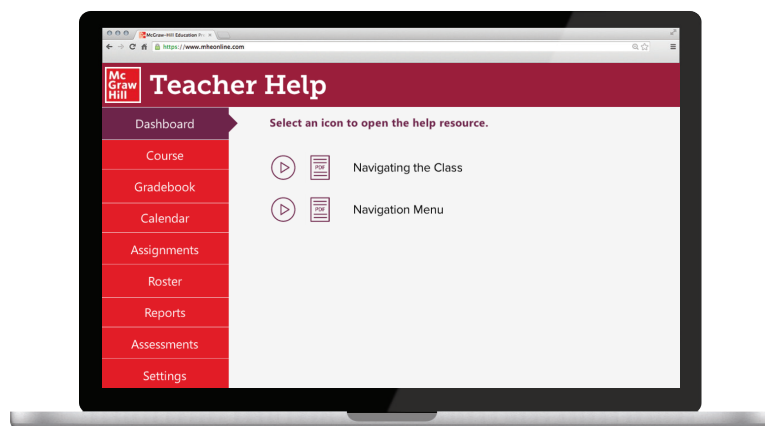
McGraw-Hill Education Pr ×

https://www.mheonline.com

Mc Graw Hill

Teacher Help

Dashboard

Course

Gradebook

Calendar

Assignments

Roster

Reports

Assessments

Settings

Select an icon to open the help resource.

PDF Navigating the Class

PDF Navigation Menu